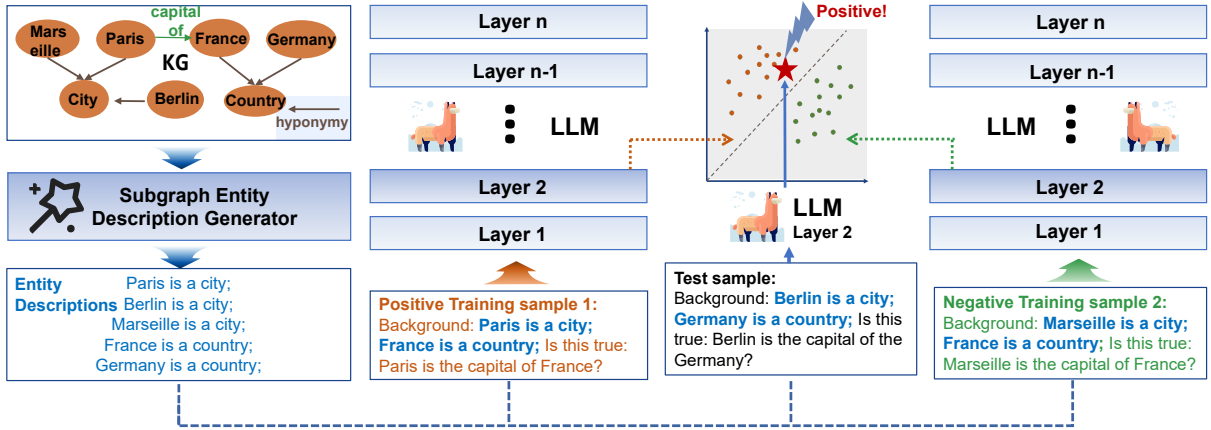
Marseille
Paris
capital of
France
Germany
KG
City
Berlin
Country
hyponymy

Subgraph Entity Description Generator

Entity Descriptions
Paris is a city;
Berlin is a city;
Marseille is a city;
France is a country;
Germany is a country;

Layer n
Layer n-1
LLM
Layer 2
Layer 1

Positive Training sample 1:
Background: **Paris is a city; France is a country;** Is this true: Paris is the capital of France?

Positive!

LLM
Layer 2

Test sample:
Background: **Berlin is a city; Germany is a country;** Is this true: Berlin is the capital of the Germany?

Layer n
Layer n-1
LLM
Layer 2
Layer 1

Negative Training sample 2:
Background: **Marseille is a city; France is a country;** Is this true: Marseille is the capital of France?